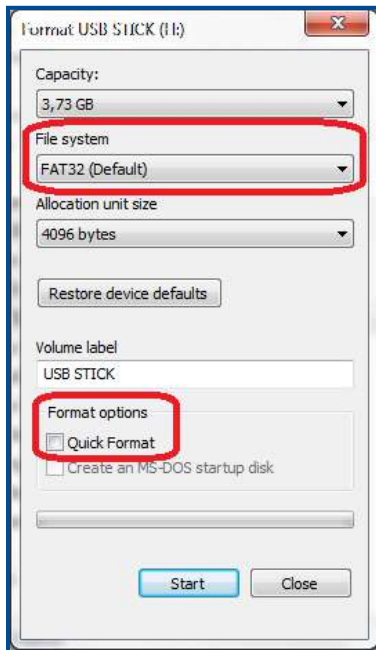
Format USB STICK (H:)

x

Capacity:

3,73 GB

File system

FAT32 (Default)

Allocation unit size

4096 bytes

Restore device defaults

Volume label

USB STICK

Format options

Quick Format

Create an MS-DOS startup disk

Start

Close